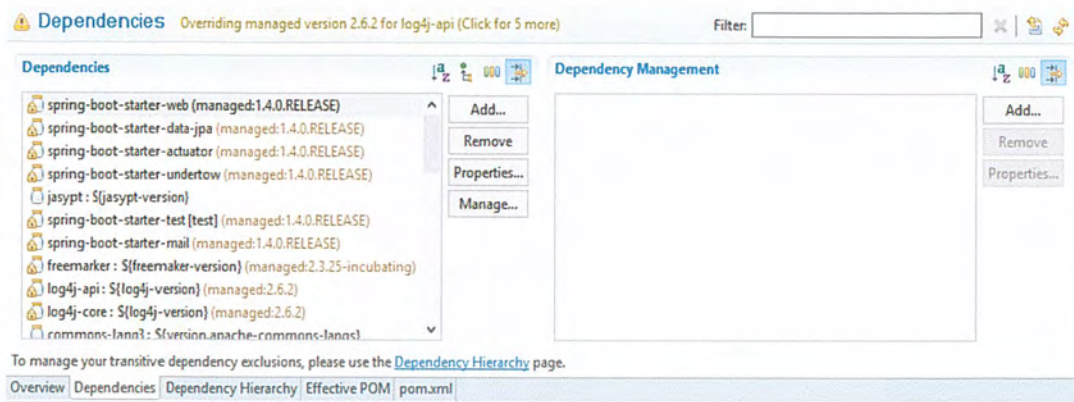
Dependencies Overriding managed version 2.6.2 for log4j-api (Click for 5 more)

Filter:

Dependencies

spring-boot-starter-web (managed:1.4.0.RELEASE)
spring-boot-starter-data-jpa (managed:1.4.0.RELEASE)
spring-boot-starter-actuator (managed:1.4.0.RELEASE)
spring-boot-starter-undertow (managed:1.4.0.RELEASE)
jasypt : ${jasypt-version}
spring-boot-starter-test [test] (managed:1.4.0.RELEASE)
spring-boot-starter-mail (managed:1.4.0.RELEASE)
freemarker : ${freemaker-version} (managed:2.3.25-incubating)
log4j-api : ${log4j-version} (managed:2.6.2)
log4j-core : ${log4j-version} (managed:2.6.2)
commons-lang3 : ${version.apache-commons-langs}

Add...
Remove
Properties...
Manage...

Dependency Management

Add...
Remove
Properties...

To manage your transitive dependency exclusions, please use the Dependency Hierarchy page.

Overview | Dependencies | Dependency Hierarchy | Effective POM | pom.xml